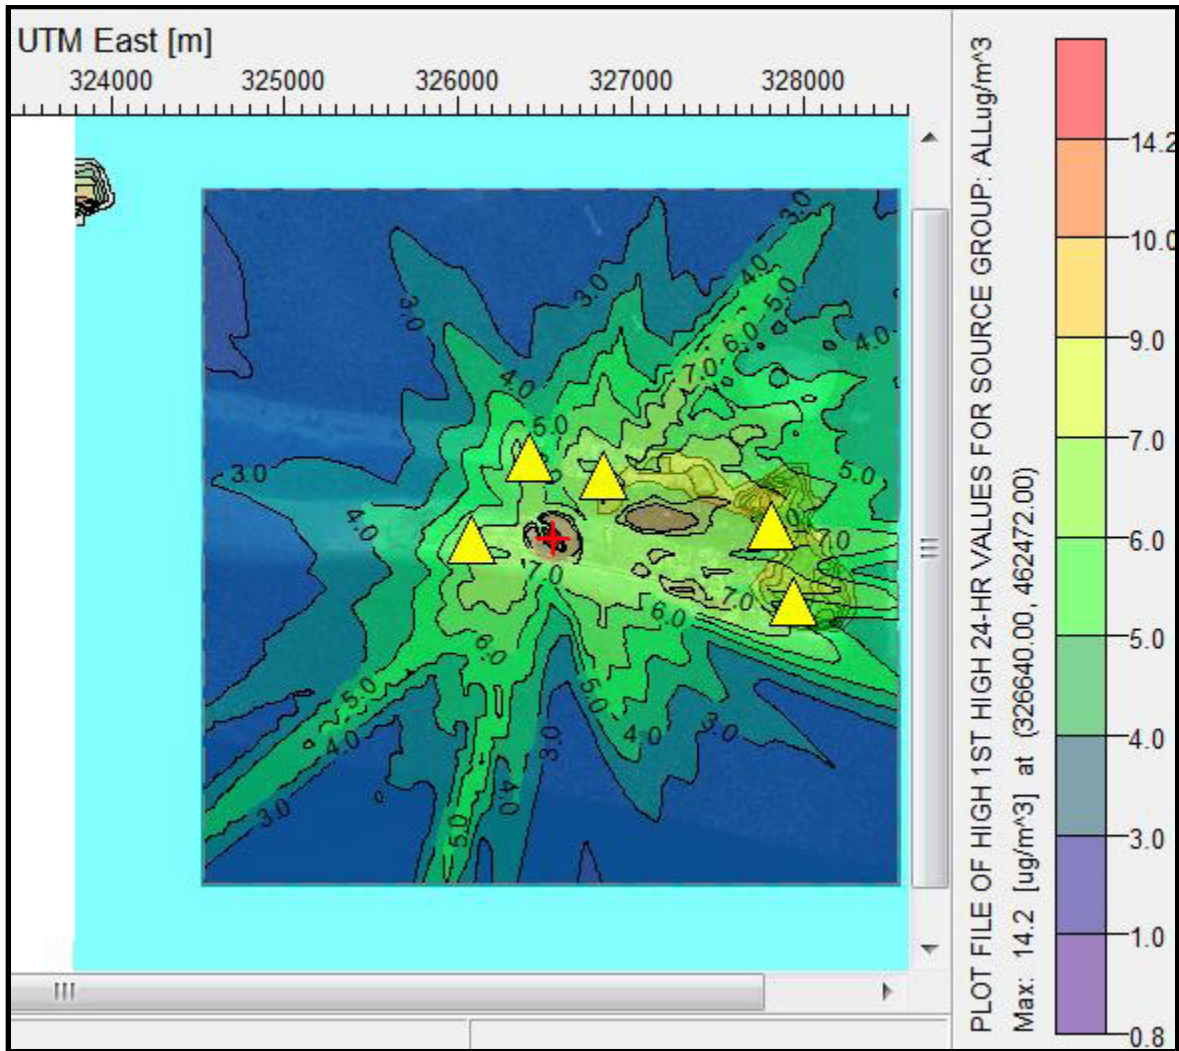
UTM East [m]
324000 325000 326000 327000 328000

3.0
3.0
3.0
4.0
5.0
6.0
7.0
4.0
3.0
4.0
5.0
3.0
4.0
7.0
5.0
7.0
6.0
7.0
6.0
5.0
4.0
3.0
5.0
4.0
3.0
5.0
4.0
3.0
4.0
3.0

PLOT FILE OF HIGH 1ST HIGH 24-HR VALUES FOR SOURCE GROUP: ALLug/m^3
Max: 14.2 [ug/m^3] at (326640.00, 462472.00)

14.2
10.0
9.0
7.0
6.0
5.0
4.0
3.0
1.0
0.8